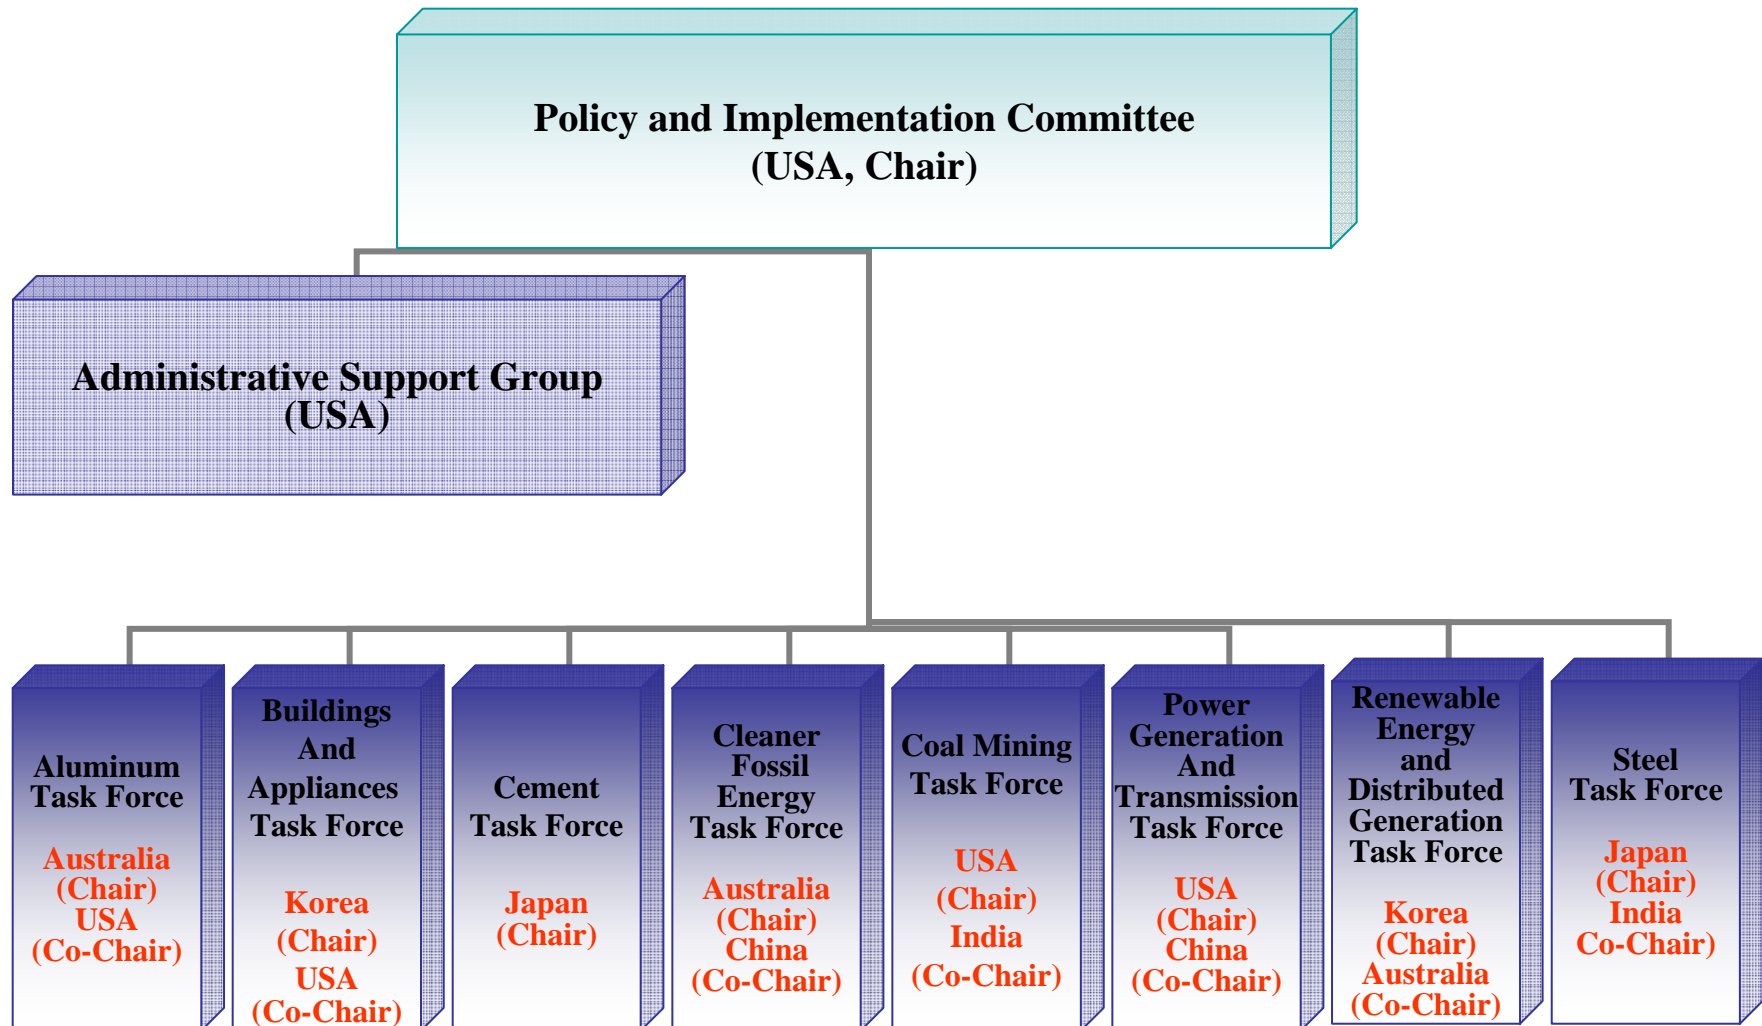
Policy and Implementation Committee
(USA, Chair)

Administrative Support Group
(USA)

Aluminum
Task Force

Australia
(Chair)
USA
(Co-Chair)

Buildings
And
Appliances
Task Force

Korea
(Chair)
USA
(Co-Chair)

Cement
Task Force

Japan
(Chair)

Cleaner
Fossil
Energy
Task Force

Australia
(Chair)
China
(Co-Chair)

Coal Mining
Task Force

USA
(Chair)
India
(Co-Chair)

Power
Generation
And
Transmission
Task Force

USA
(Chair)
China
(Co-Chair)

Renewable
Energy
and
Distributed
Generation
Task Force

Korea
(Chair)
Australia
(Co-Chair)

Steel
Task Force

Japan
(Chair)
India
Co-Chair)